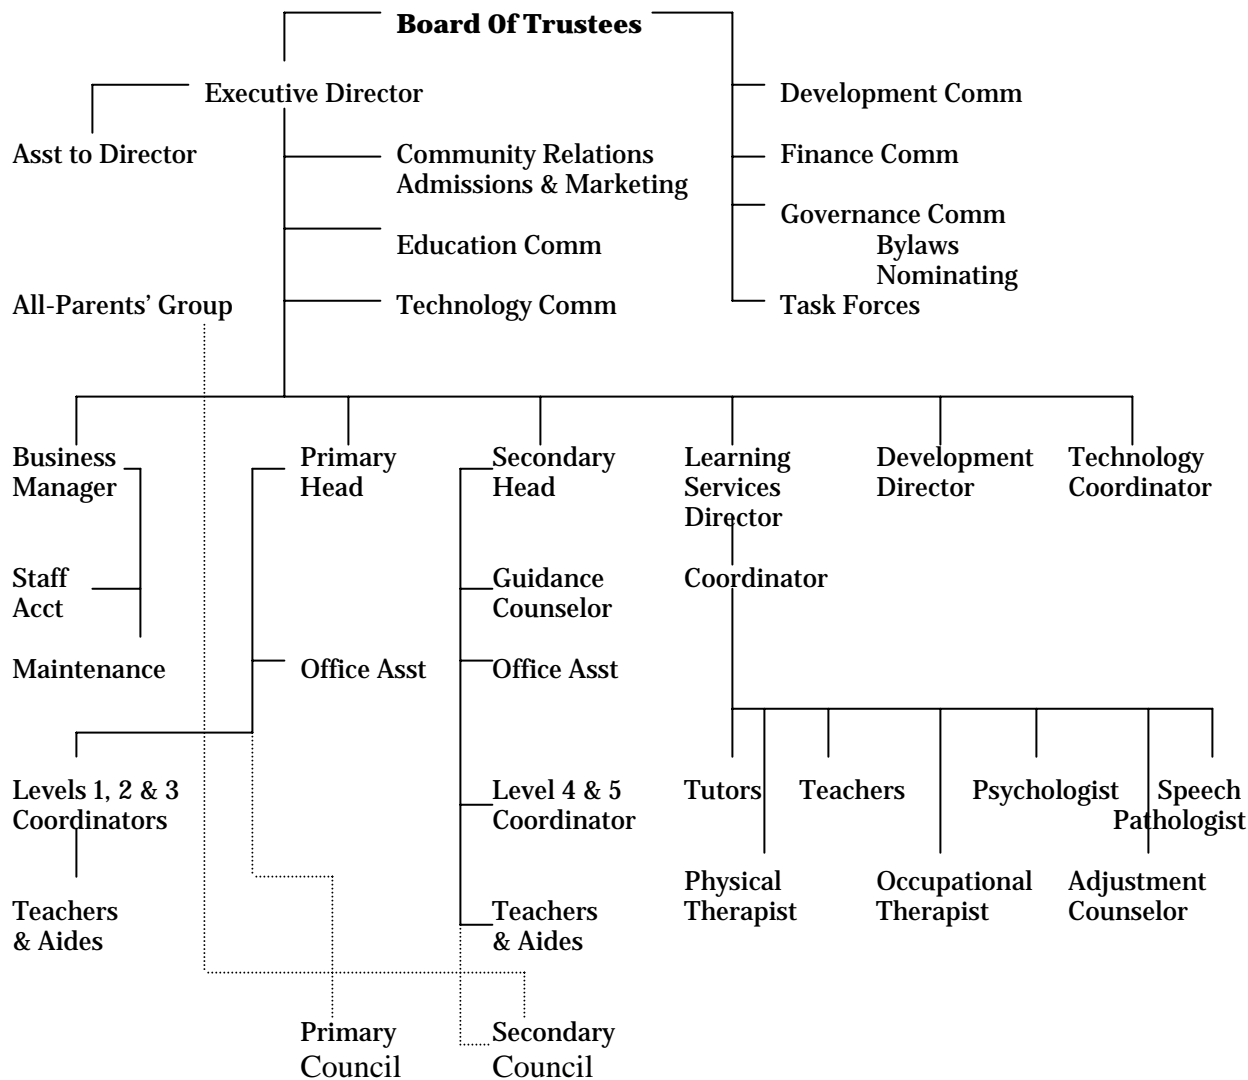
Board Of Trustees

Executive Director

Asst to Director

Development Comm

Finance Comm

Governance Comm
Bylaws
Nominating

Task Forces

Community Relations
Admissions & Marketing

Education Comm

Technology Comm

All-Parents' Group

Business Manager

Staff Acct

Maintenance

Primary Head

Office Asst

Levels 1, 2 & 3 Coordinators

Teachers & Aides

Secondary Head

Guidance Counselor

Office Asst

Level 4 & 5 Coordinator

Teachers & Aides

Learning Services Director

Coordinator

Development Director

Technology Coordinator

Tutors

Teachers

Psychologist

Speech Pathologist

Physical Therapist

Occupational Therapist

Adjustment Counselor

Primary Council

Secondary Council